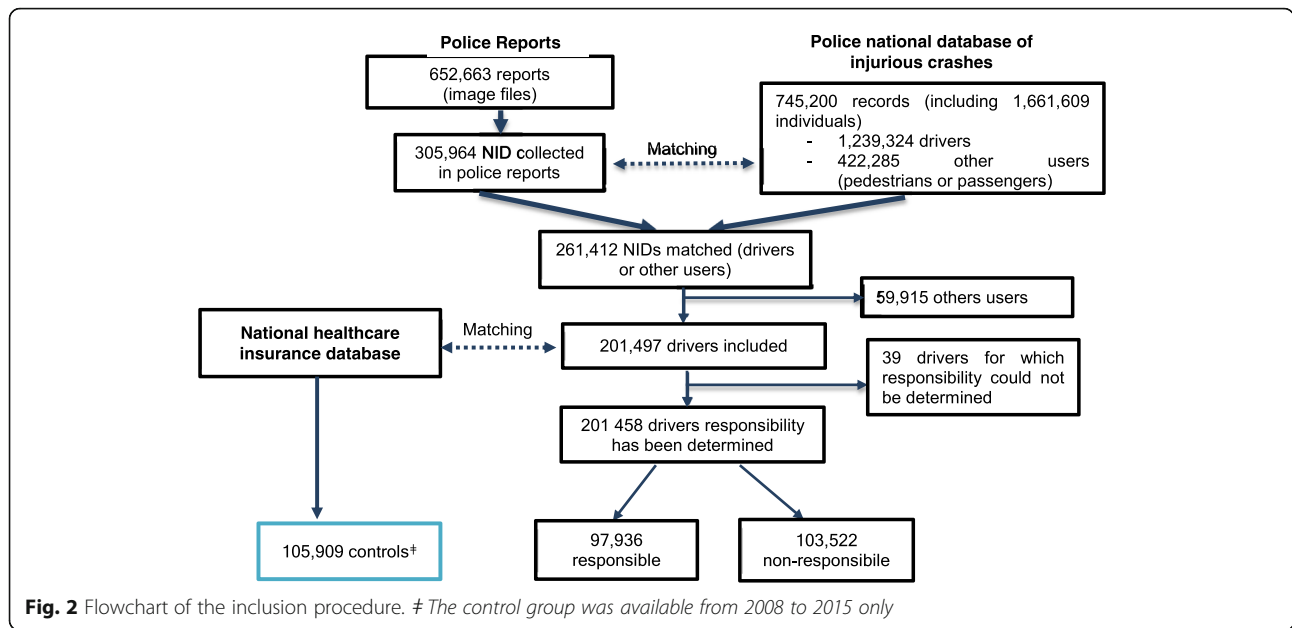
Police Reports

652,663 reports (image files)

305,964 NID collected in police reports

Matching

Police national database of injurious crashes

745,200 records (including 1,661,609 individuals)
- 1,239,324 drivers
- 422,285 other users (pedestrians or passengers)

261,412 NIDs matched (drivers or other users)

59,915 others users

National healthcare insurance database

Matching

201,497 drivers included

39 drivers for which responsibility could not be determined

201 458 drivers responsibility has been determined

105,909 controls‡

97,936 responsible

103,522 non-responsibile

Fig. 2 Flowchart of the inclusion procedure. ‡ The control group was available from 2008 to 2015 only